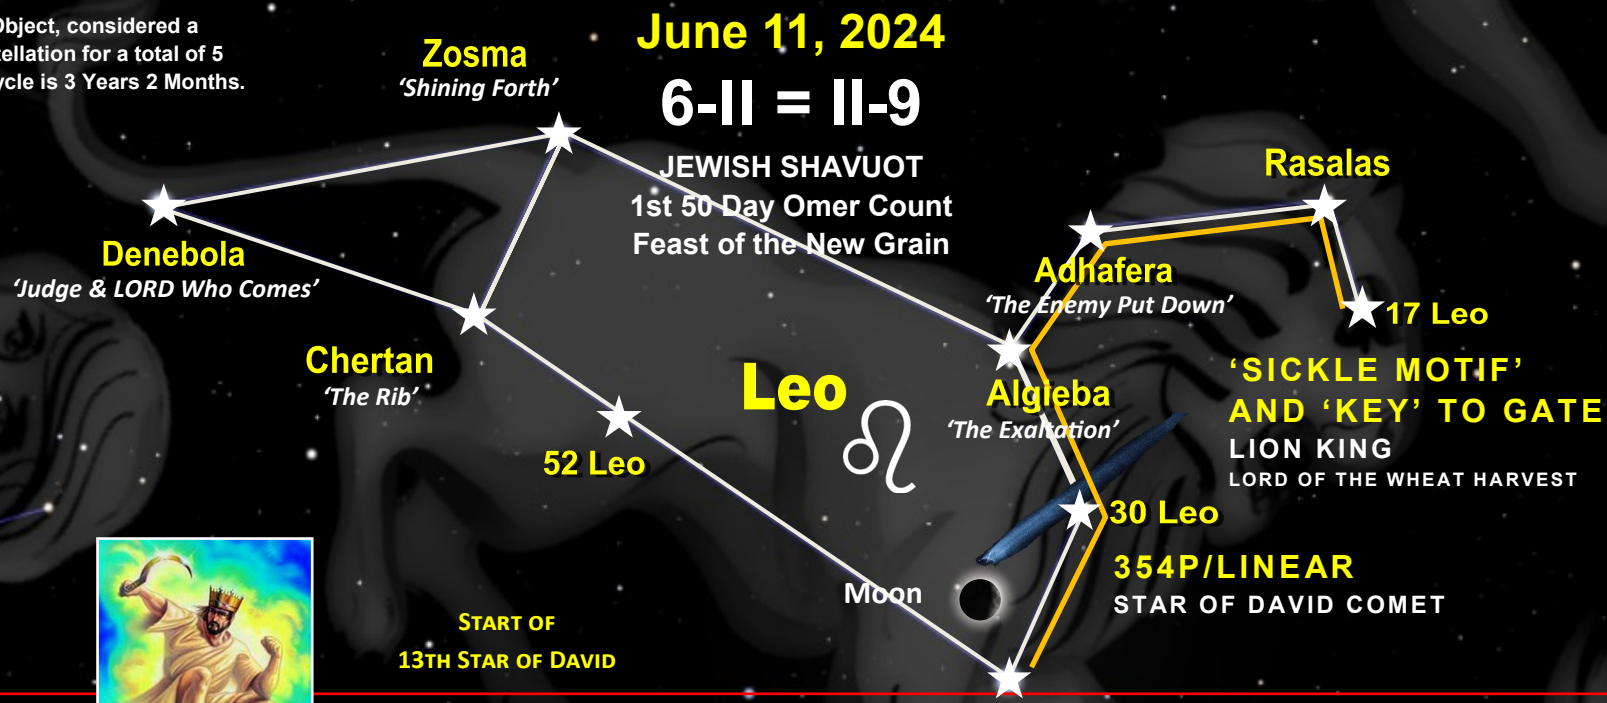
bject, considered a
ellation for a total of 5
ycle is 3 Years 2 Months.

Zosma
'Shining Forth'

June 11, 2024
6-II = II-9
JEWISH SHAVUOT
1st 50 Day Omer Count
Feast of the New Grain

Rasalas

Denebola
'Judge & LORD Who Comes'

Adhafera
'The Enemy Put Down'

17 Leo

Chertan
'The Rib'

Leo

Algieba
'The Exaltation'

'SICKLE MOTIF'
AND 'KEY' TO GATE
LION KING
LORD OF THE WHEAT HARVEST

52 Leo

♌

30 Leo

354P/LINEAR
STAR OF DAVID COMET

Moon

START OF
13TH STAR OF DAVID